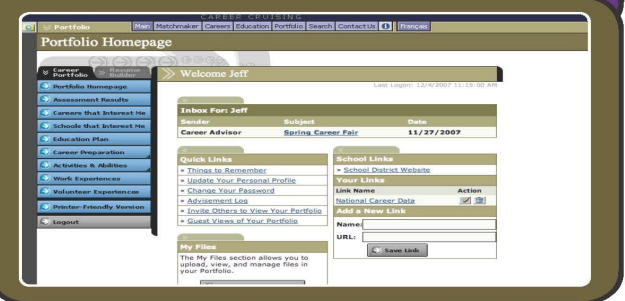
Portfolio

CAREER CRUISING

Main | Matchmaker | Careers | Education | Portfolio | Search | Contact Us | Français

Portfolio Homepage

Career Portfolio | Resume Builder

Portfolio Homepage
Assessment Results
Careers that Interest Me
Schools that Interest Me
Education Plan
Career Preparation
Activities & Abilities
Work Experiences
Volunteer Experiences
Printer-Friendly Version
Logout

Welcome Jeff

Last Logon: 12/4/2007 11:15:00 AM

Inbox For: Jeff

| Sender | Subject | Date |
|---|---|---|
| Career Advisor | Spring Career Fair | 11/27/2007 |

Quick Links
» Things to Remember
» Update Your Personal Profile
» Change Your Password
» Advisement Log
» Invite Others to View Your Portfolio
» Guest Views of Your Portfolio

School Links
» School District Website

Your Links

| Link Name | Action |
|---|---|
| National Career Data | |

Add a New Link
Name:
URL:
Save Link

My Files
The My Files section allows you to upload, view, and manage files in your Portfolio.